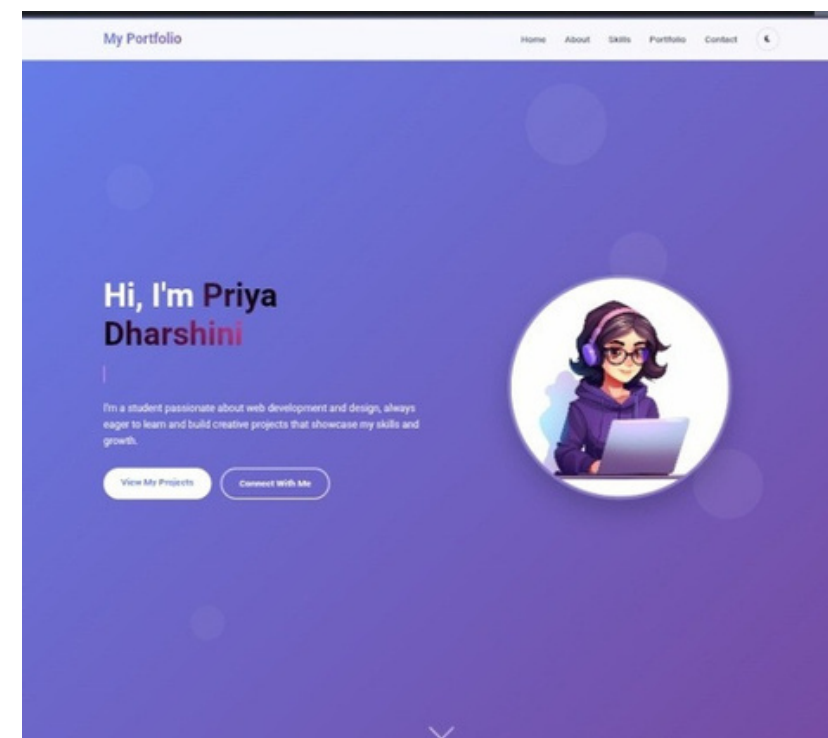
My Portfolio

Home About Skills Portfolio Contact

Hi, I'm Priya Dharshini

I'm a student passionate about web development and design, always eager to learn and build creative projects that showcase my skills and growth.

View My Projects

Connect With Me